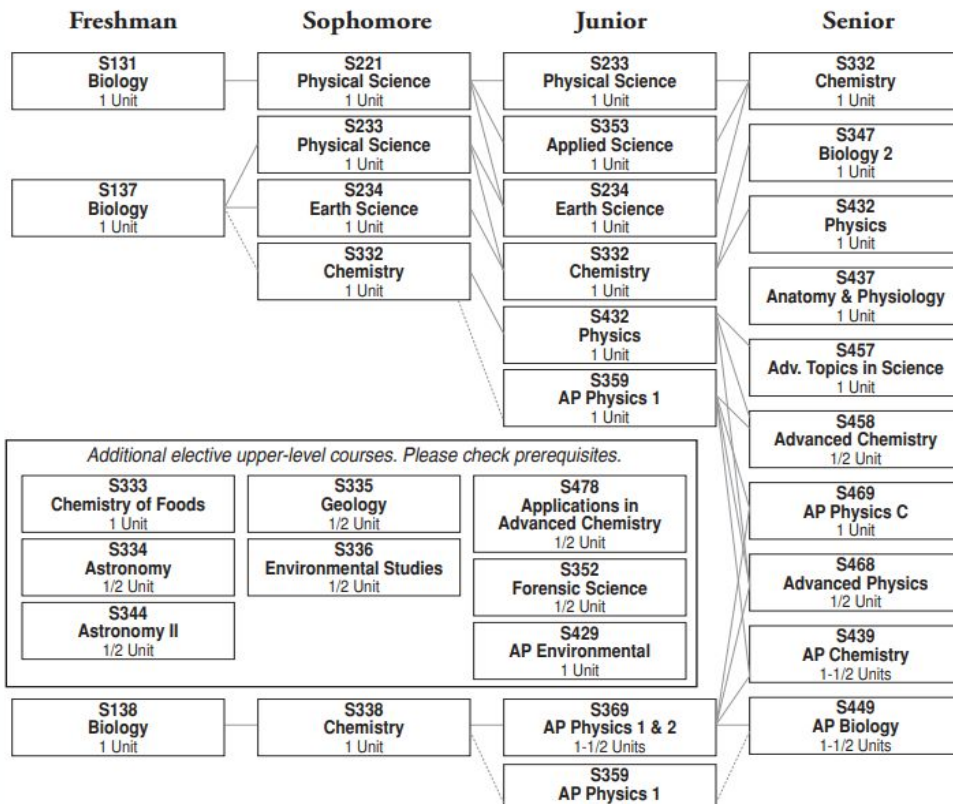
Freshman

S131
Biology
1 Unit

S137
Biology
1 Unit

Sophomore

S221
Physical Science
1 Unit

S233
Physical Science
1 Unit

S234
Earth Science
1 Unit

S332
Chemistry
1 Unit

Junior

S233
Physical Science
1 Unit

S353
Applied Science
1 Unit

S234
Earth Science
1 Unit

S332
Chemistry
1 Unit

S432
Physics
1 Unit

S359
AP Physics 1
1 Unit

Senior

S332
Chemistry
1 Unit

S347
Biology 2
1 Unit

S432
Physics
1 Unit

S437
Anatomy & Physiology
1 Unit

S457
Adv. Topics in Science
1 Unit

S458
Advanced Chemistry
1/2 Unit

S469
AP Physics C
1 Unit

S468
Advanced Physics
1/2 Unit

S439
AP Chemistry
1-1/2 Units

S449
AP Biology
1-1/2 Units

Additional elective upper-level courses. Please check prerequisites.

S333
Chemistry of Foods
1 Unit

S334
Astronomy
1/2 Unit

S344
Astronomy II
1/2 Unit

S335
Geology
1/2 Unit

S336
Environmental Studies
1/2 Unit

S478
Applications in Advanced Chemistry
1/2 Unit

S352
Forensic Science
1/2 Unit

S429
AP Environmental
1 Unit

S138
Biology
1 Unit

S338
Chemistry
1 Unit

S369
AP Physics 1 & 2
1-1/2 Units

S359
AP Physics 1